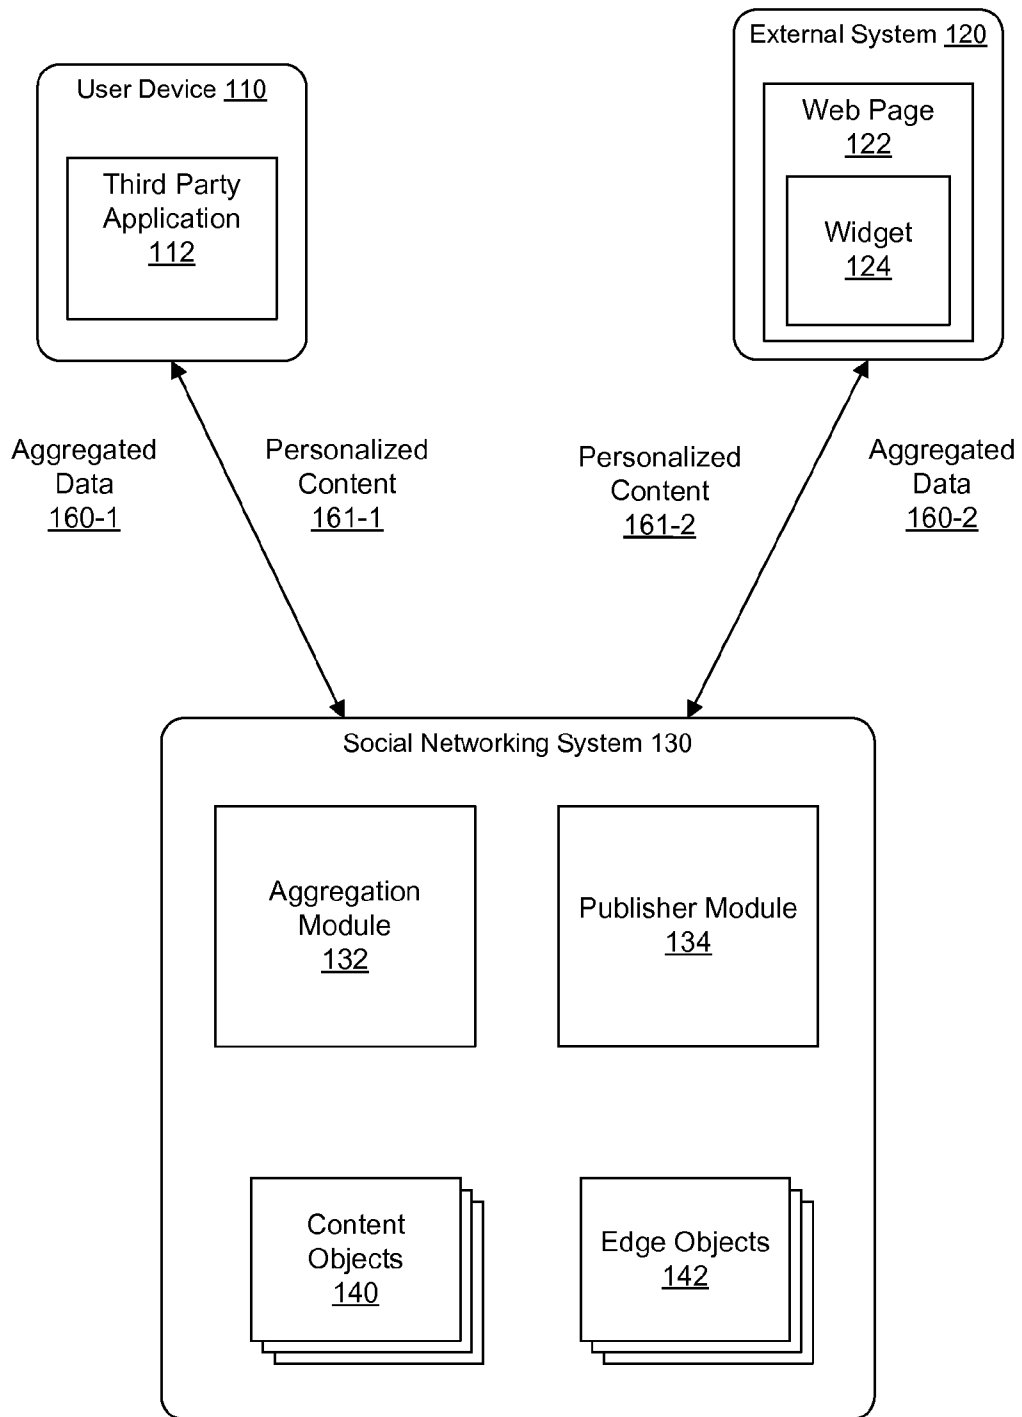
User Device 110

Third Party Application 112

External System 120

Web Page 122

Widget 124

Aggregated Data 160-1

Personalized Content 161-1

Personalized Content 161-2

Aggregated Data 160-2

Social Networking System 130

Aggregation Module 132

Publisher Module 134

Content Objects 140

Edge Objects 142